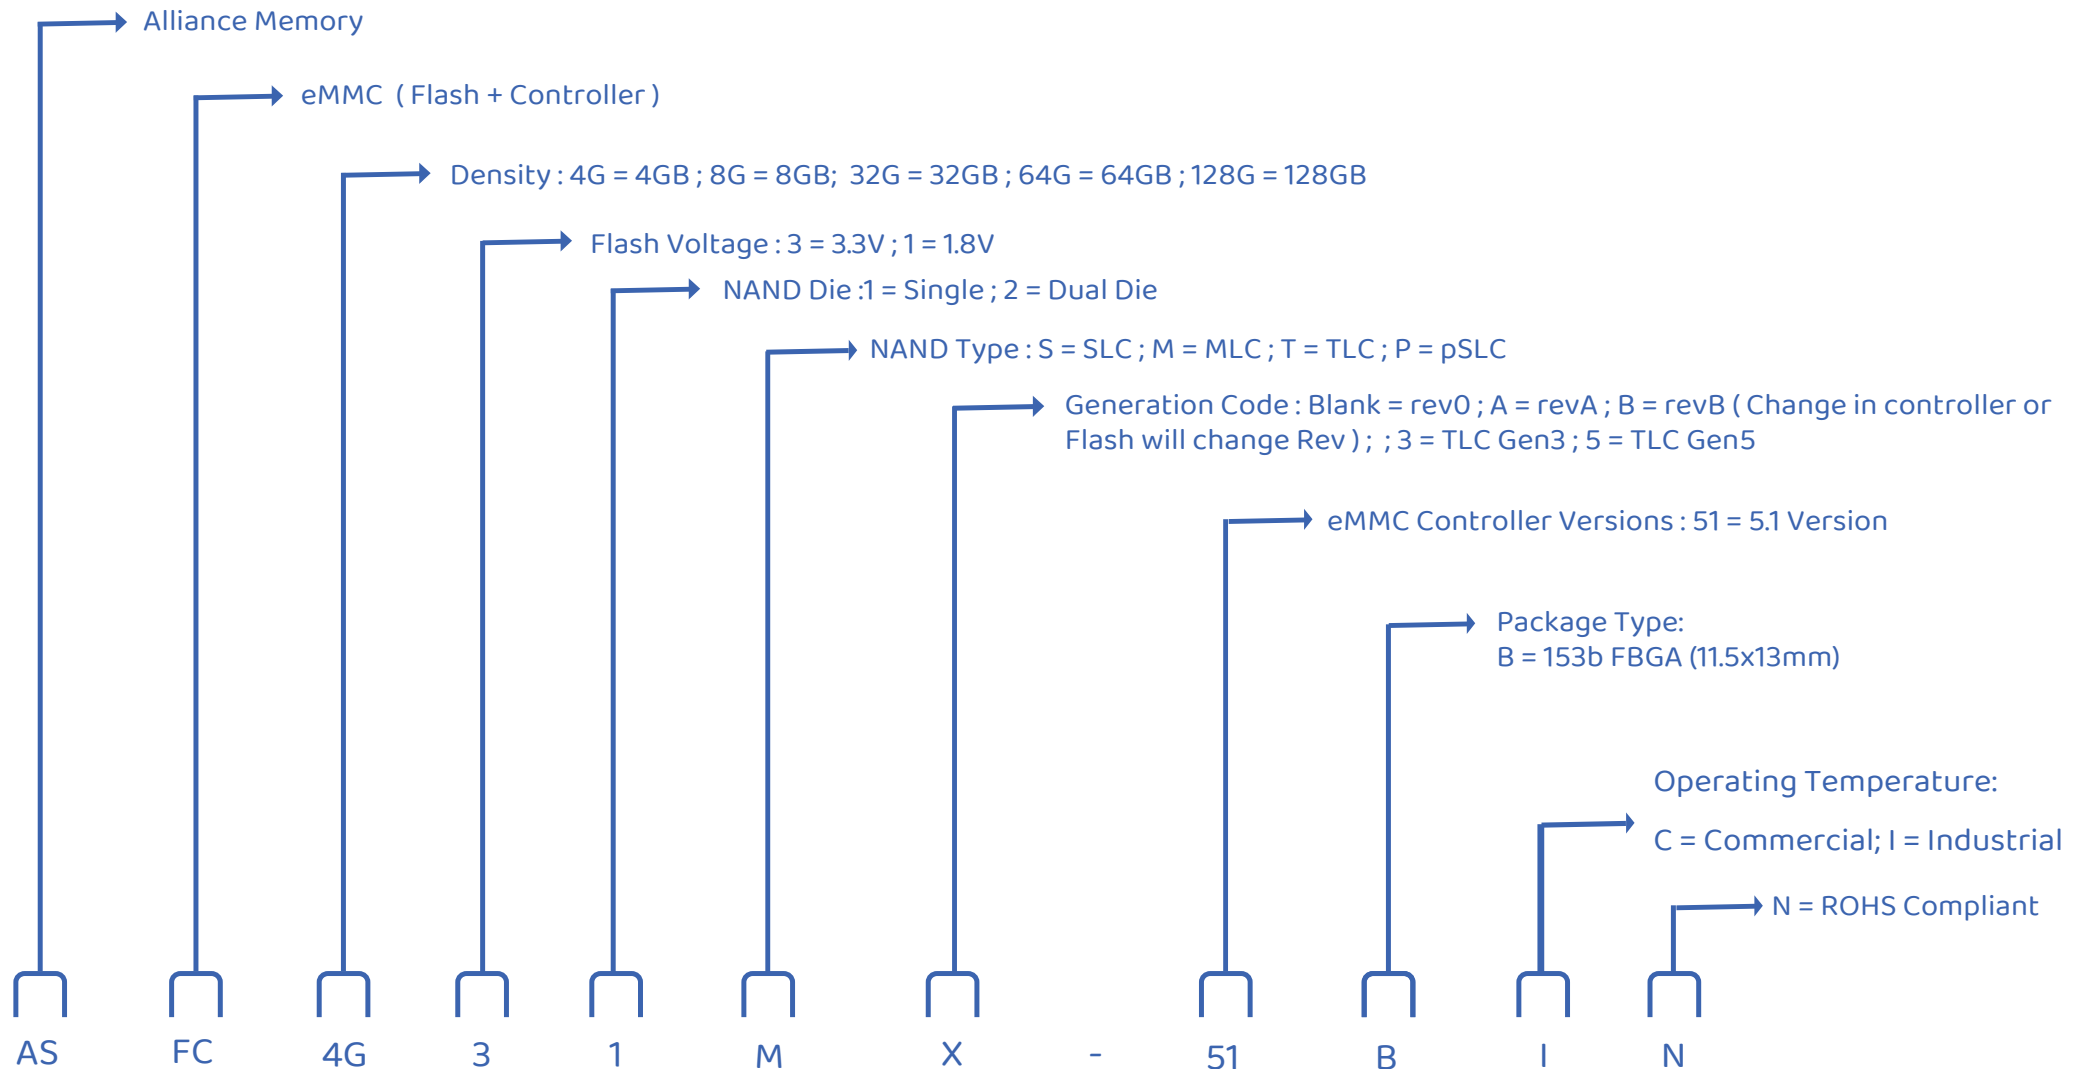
Alliance Memory

eMMC ( Flash + Controller )

Density : 4G = 4GB ; 8G = 8GB; 32G = 32GB ; 64G = 64GB ; 128G = 128GB

Flash Voltage : 3 = 3.3V ; 1 = 1.8V

NAND Die :1 = Single ; 2 = Dual Die

NAND Type : S = SLC ; M = MLC ; T = TLC ; P = pSLC

Generation Code : Blank = rev0 ; A = revA ; B = revB ( Change in controller or Flash will change Rev ) ; ; 3 = TLC Gen3 ; 5 = TLC Gen5

eMMC Controller Versions : 51 = 5.1 Version

Package Type:
B = 153b FBGA (11.5x13mm)

Operating Temperature:

C = Commercial; I = Industrial

N = ROHS Compliant

AS FC 4G 3 1 M X - 51 B I N